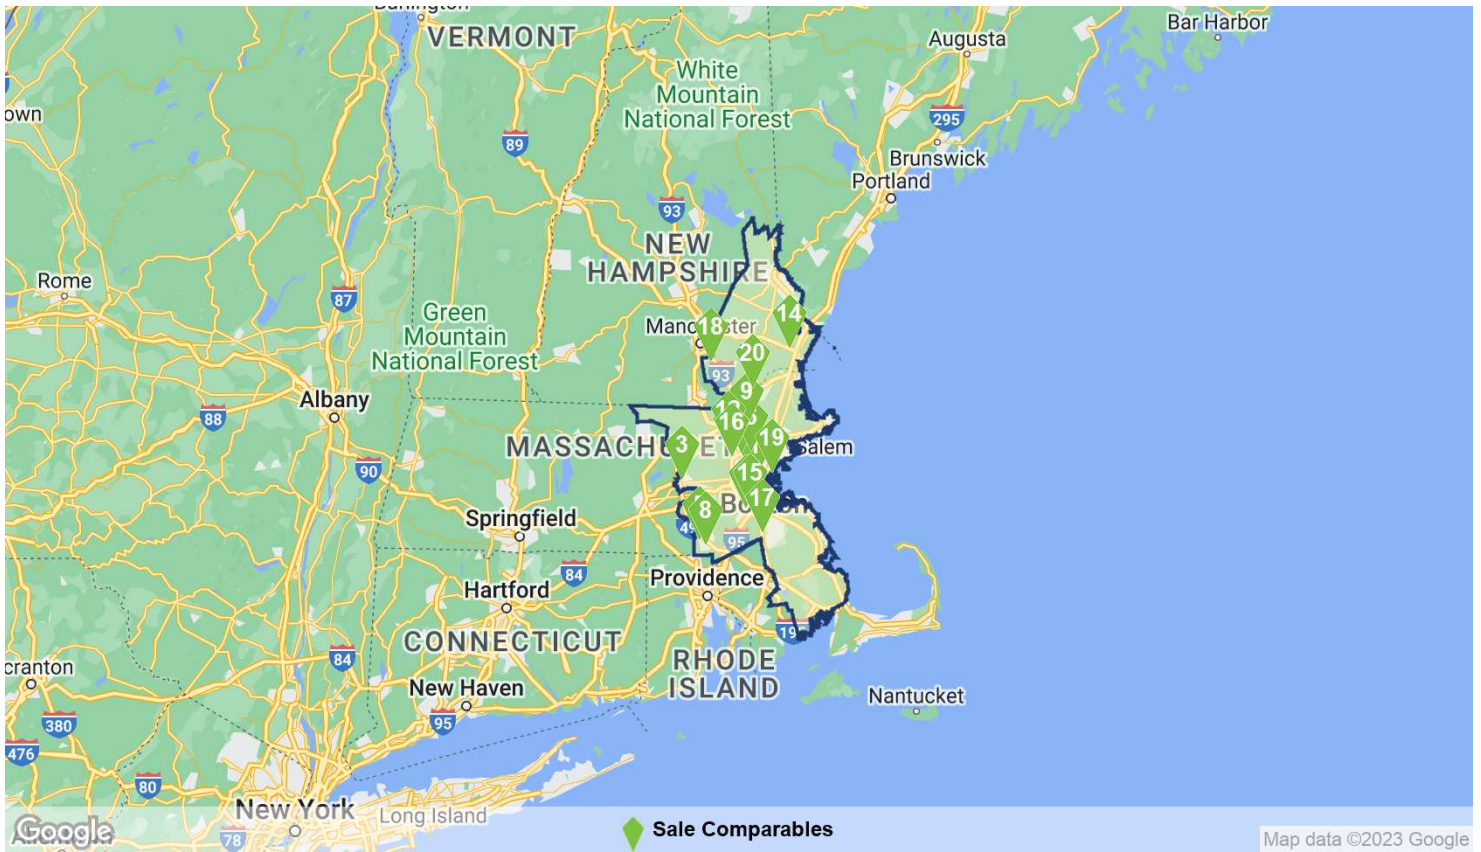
VERMONT
Bar Harbor
Augusta
White Mountain National Forest
295
own
89
Brunswick
Portland
93
NEW HAMPSHIRE
Rome
87
Green Mountain National Forest
Manc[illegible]ster
18
14
20
93
9
Albany
88
16
19
MASSACH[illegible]
3
Salem
90
15
17
Springfield
8
Bo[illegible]
95
84
Providence
Hartford
CONNECTICUT
19
84
RHODE ISLAND
cranton
New Haven
Nantucket
380
95
476
80
New York
Long Island
78
Google
Sale Comparables
Map data ©2023 Google